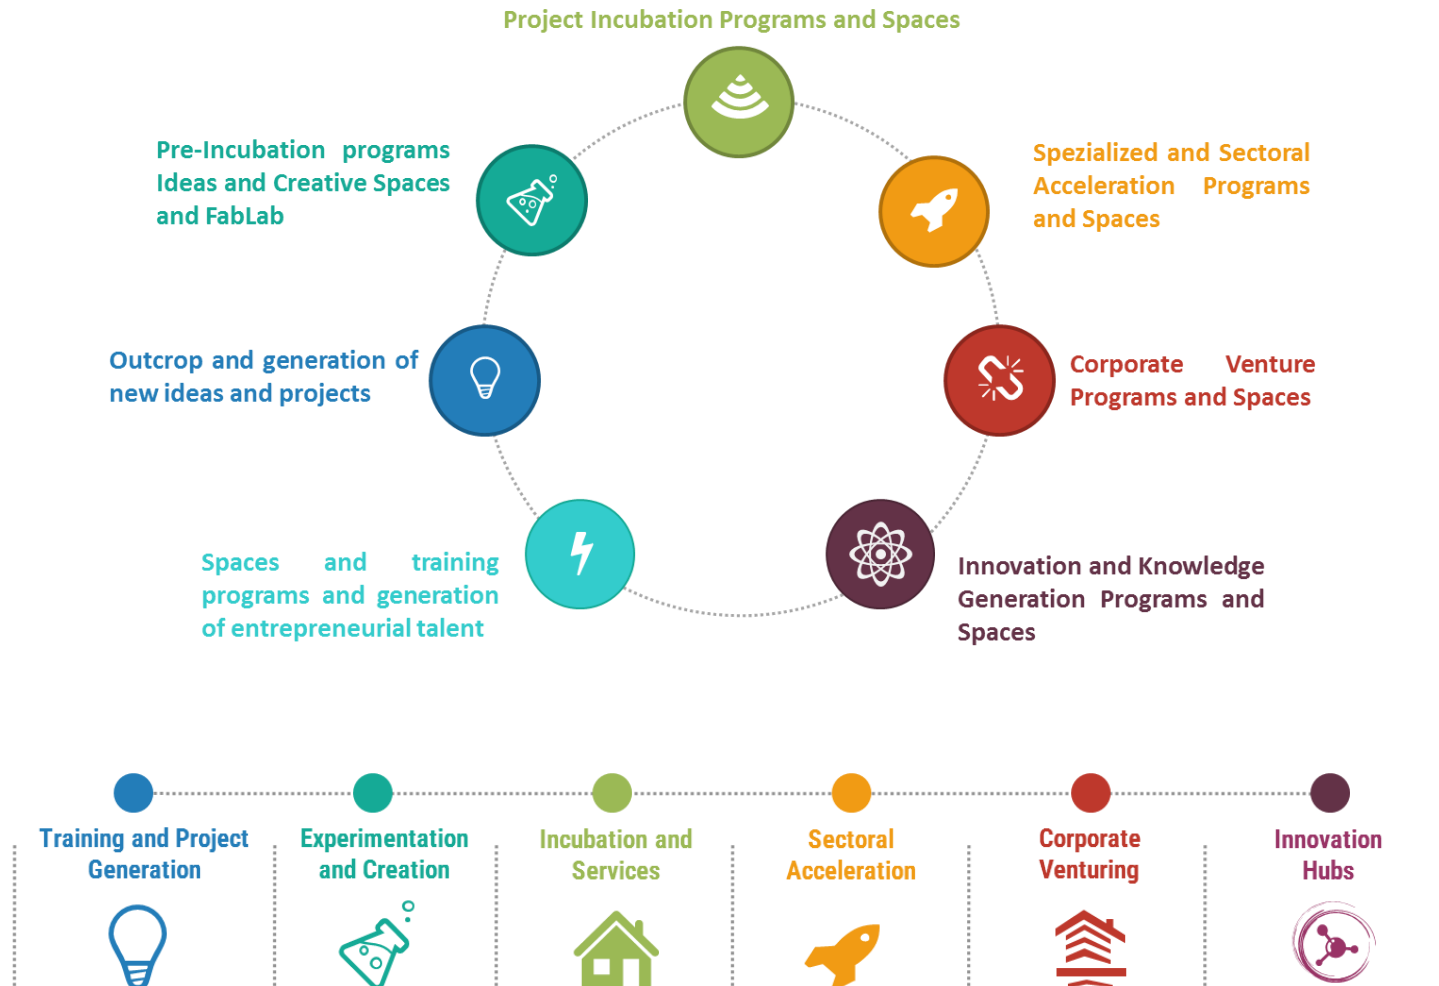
Project Incubation Programs and Spaces

Pre-Incubation programs Ideas and Creative Spaces and FabLab

Spezialized and Sectoral Acceleration Programs and Spaces

Outcrop and generation of new ideas and projects

Corporate Venture Programs and Spaces

Spaces and training programs and generation of entrepreneurial talent

Innovation and Knowledge Generation Programs and Spaces

Training and Project Generation

Experimentation and Creation

Incubation and Services

Sectoral Acceleration

Corporate Venturing

Innovation Hubs